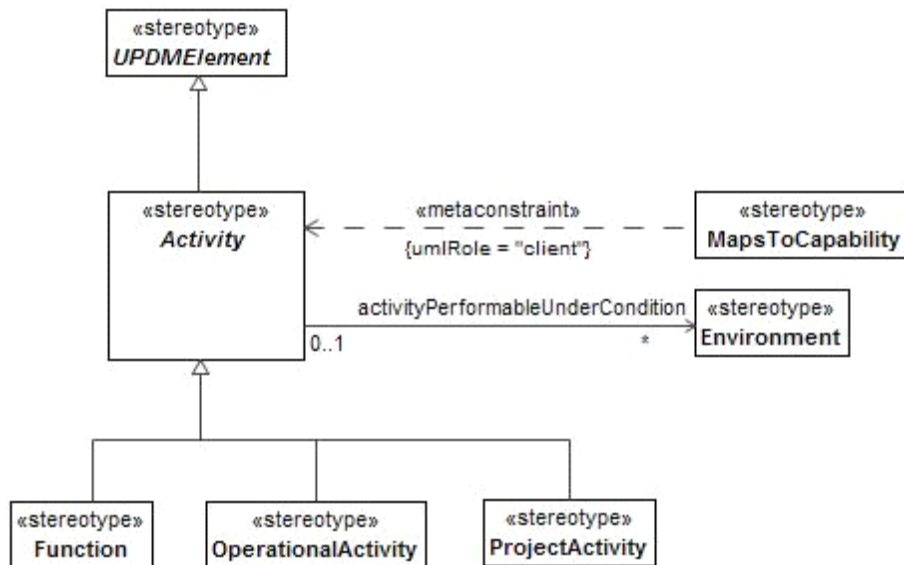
«stereotype»
UPDMElement

«stereotype»
Activity

«metaconstraint»
{umlRole = "client"}

«stereotype»
MapsToCapability

activityPerformableUnderCondition
0..1
*

«stereotype»
Environment

«stereotype»
Function

«stereotype»
OperationalActivity

«stereotype»
ProjectActivity